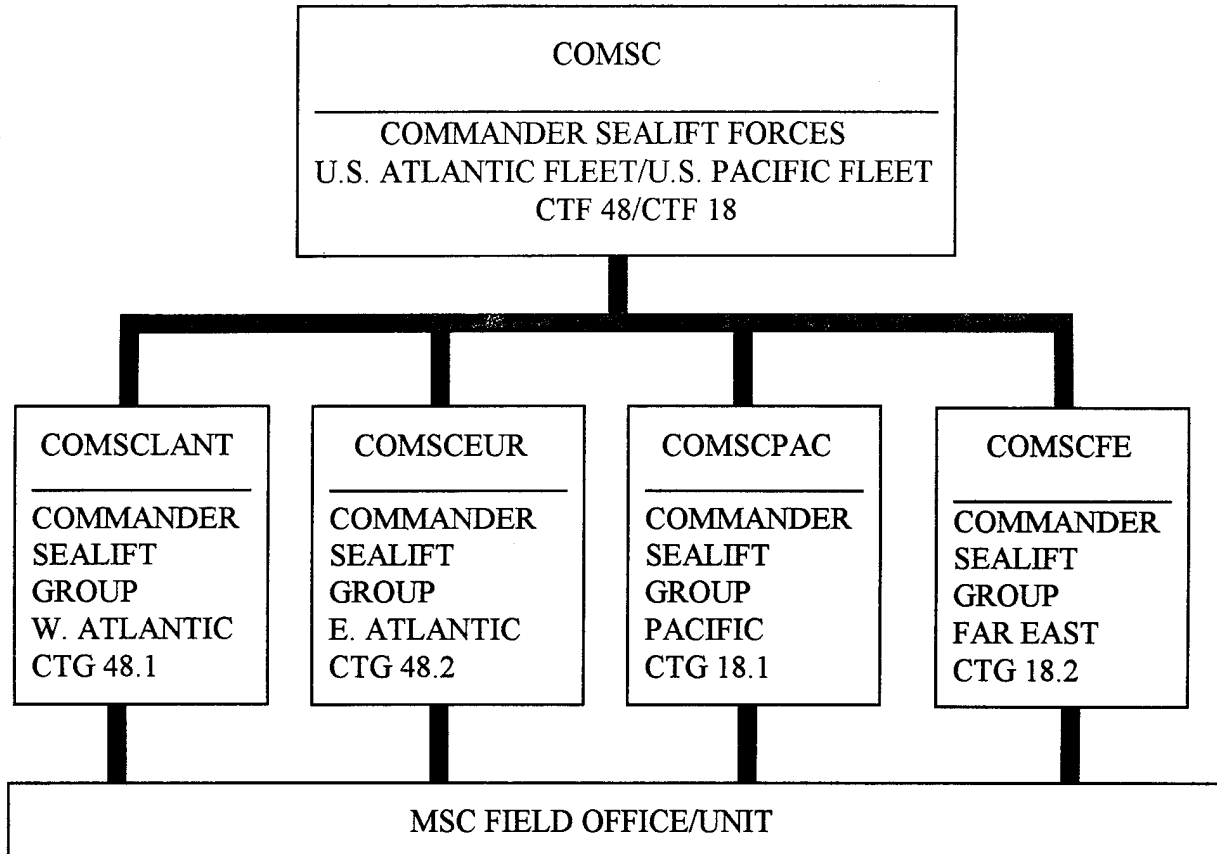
COMSC

COMMANDER SEALIFT FORCES
U.S. ATLANTIC FLEET/U.S. PACIFIC FLEET
CTF 48/CTF 18

COMSCLANT

COMMANDER SEALIFT GROUP W. ATLANTIC CTG 48.1

COMSCEUR

COMMANDER SEALIFT GROUP E. ATLANTIC CTG 48.2

COMSCPAC

COMMANDER SEALIFT GROUP PACIFIC CTG 18.1

COMSCFE

COMMANDER SEALIFT GROUP FAR EAST CTG 18.2

MSC FIELD OFFICE/UNIT